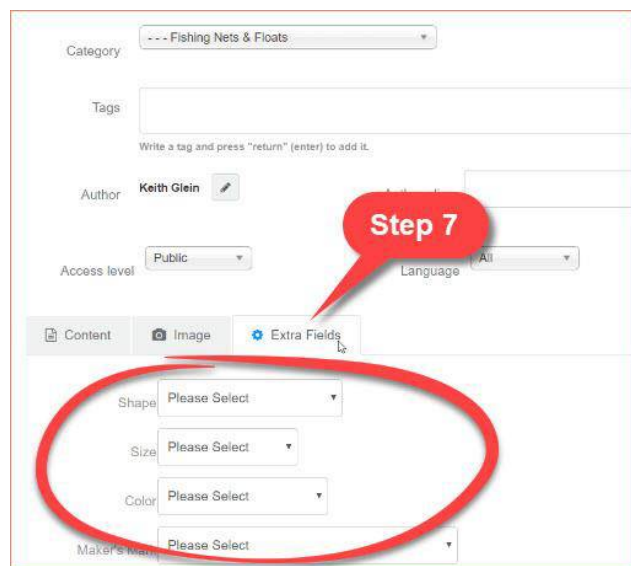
Category

- - - Fishing Nets & Floats

Tags

Write a tag and press "return" (enter) to add it.

Author

Keith Glein

Author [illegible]

Step 7

Access level

Public

Language

All

Content

Image

Extra Fields

Shape

Please Select

Size

Please Select

Color

Please Select

Maker's Mar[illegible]

Please Select